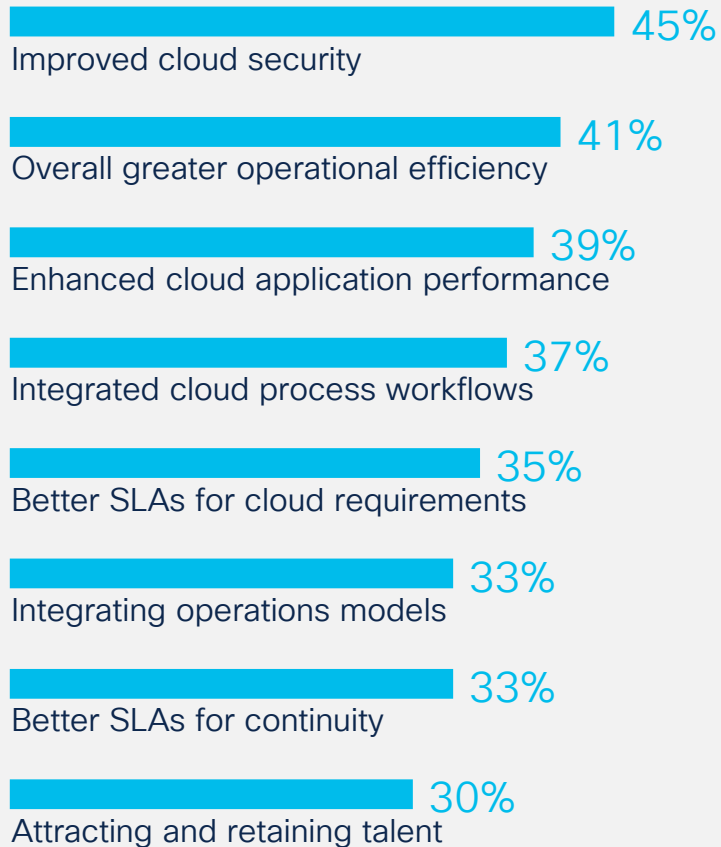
45%
Improved cloud security

41%
Overall greater operational efficiency

39%
Enhanced cloud application performance

37%
Integrated cloud process workflows

35%
Better SLAs for cloud requirements

33%
Integrating operations models

33%
Better SLAs for continuity

30%
Attracting and retaining talent